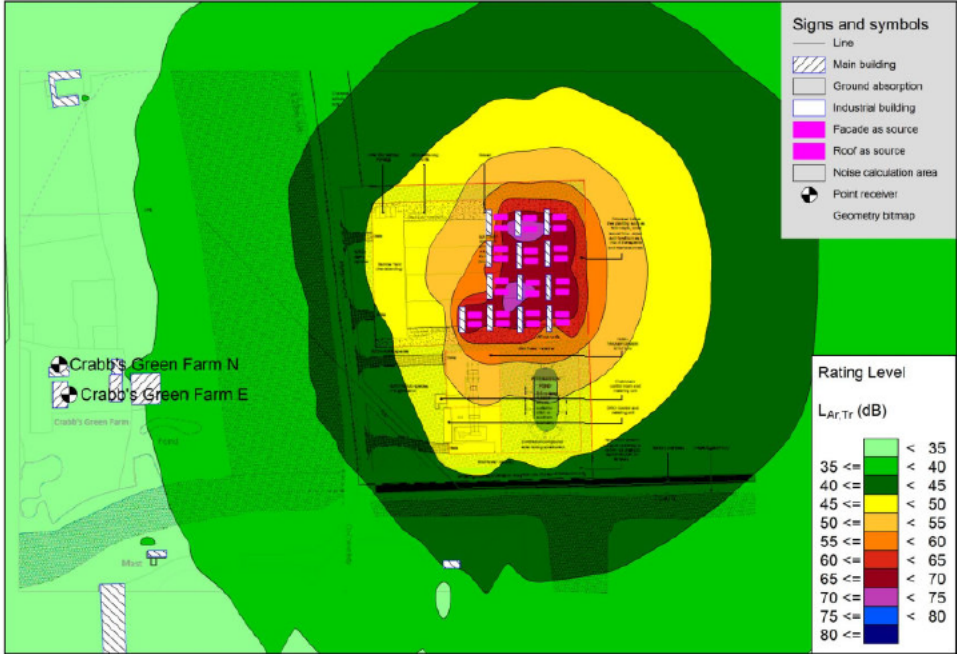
Signs and symbols
Line
Main building
Ground absorption
Industrial building
Facade as source
Roof as source
Noise calculation area
Point receiver
Geometry bitmap

Crabb's Green Farm N
Crabb's Green Farm E
Crabb's Green Farm
Pond

Rating Level
$L_{Ar,Tr}$ (dB)

| | |
|---|---|
| | < 35 |
| 35 <= | < 40 |
| 40 <= | < 45 |
| 45 <= | < 50 |
| 50 <= | < 55 |
| 55 <= | < 60 |
| 60 <= | < 65 |
| 65 <= | < 70 |
| 70 <= | < 75 |
| 75 <= | < 80 |
| 80 <= | |